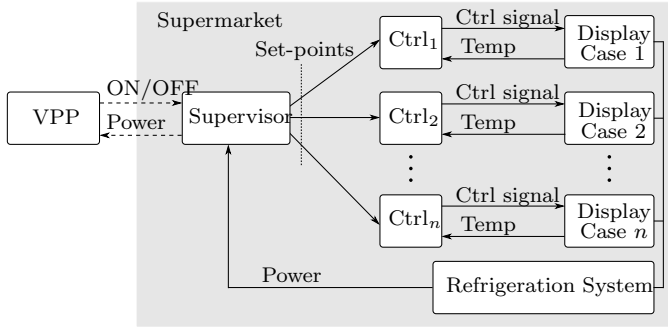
Supermarket

VPP

ON/OFF

Power

Supervisor

Set-points

$\text{Ctrl}_1$

Ctrl signal

Temp

Display Case 1

$\text{Ctrl}_2$

Ctrl signal

Temp

Display Case 2

$\vdots$

$\vdots$

$\text{Ctrl}_n$

Ctrl signal

Temp

Display Case $n$

Power

Refrigeration System